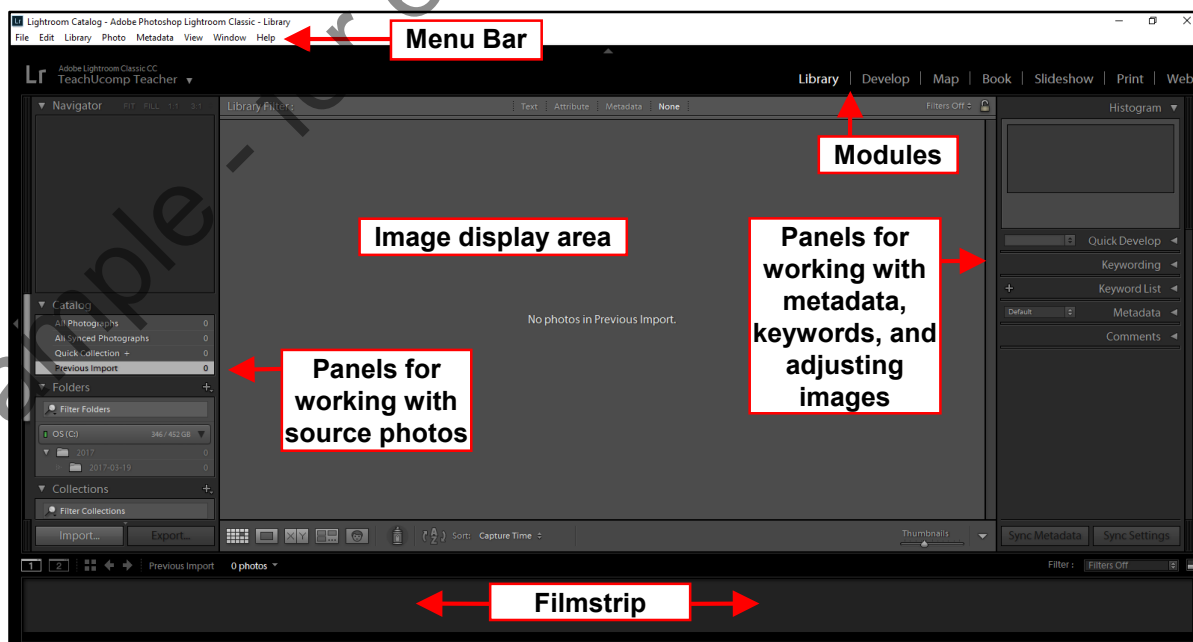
Lightroom Catalog - Adobe Photoshop Lightroom Classic - Library

File Edit Library Photo Metadata View Window Help

Menu Bar

Lr Adobe Lightroom Classic CC
TeachUcomp Teacher ▾

Library | Develop | Map | Book | Slideshow | Print | Web

Navigator FIT FILL 1:1 3:1

Library Filter: Text Attribute Metadata None Filters Off

Histogram

Modules

Image display area

Panels for working with metadata, keywords, and adjusting images

Quick Develop

Keywording

Keyword List

Default Metadata

Comments

Catalog
All Photographs 0
All Synced Photographs 0
Quick Collection + 0
Previous Import 0

No photos in Previous Import.

Panels for working with source photos

Folders
Filter Folders
OS (C:) 346 / 452 GB
2017 0
2017-03-19 0

Collections
Filter Collections

Import... Export...

Sort: Capture Time

Thumbnails

Sync Metadata Sync Settings

1 2 Previous Import 0 photos

Filter: Filters Off

Filmstrip